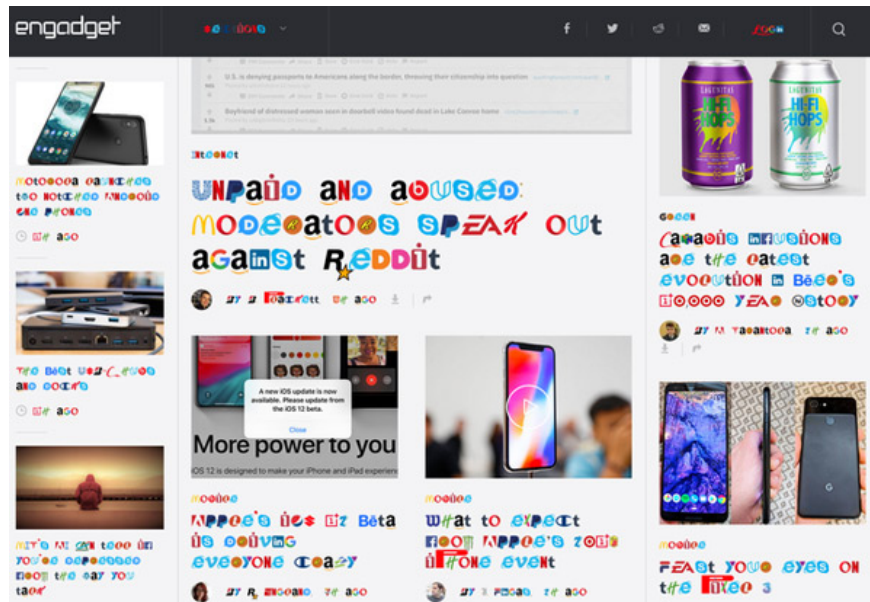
engadget

U.S. is denying passports to Americans along the border, throwing their citizenship into question

Boyfriend of distressed woman seen in doorbell video found dead in Lake Conroe home

Unpaid and abused: Moderators speak out against Reddit

Cannabis infusions are the latest evolution in beer's 10,000 year history

HI-FI HOPS

HI-FI HOPS

A new iOS update is now available. Please update from the iOS 12 beta.

Close

More power to you

iOS 12 is designed to make your iPhone and iPad experience

Apple's iOS 12 beta is driving everyone crazy

What to expect from Apple's 2018 iPhone event

Feast your eyes on the Pixel 3